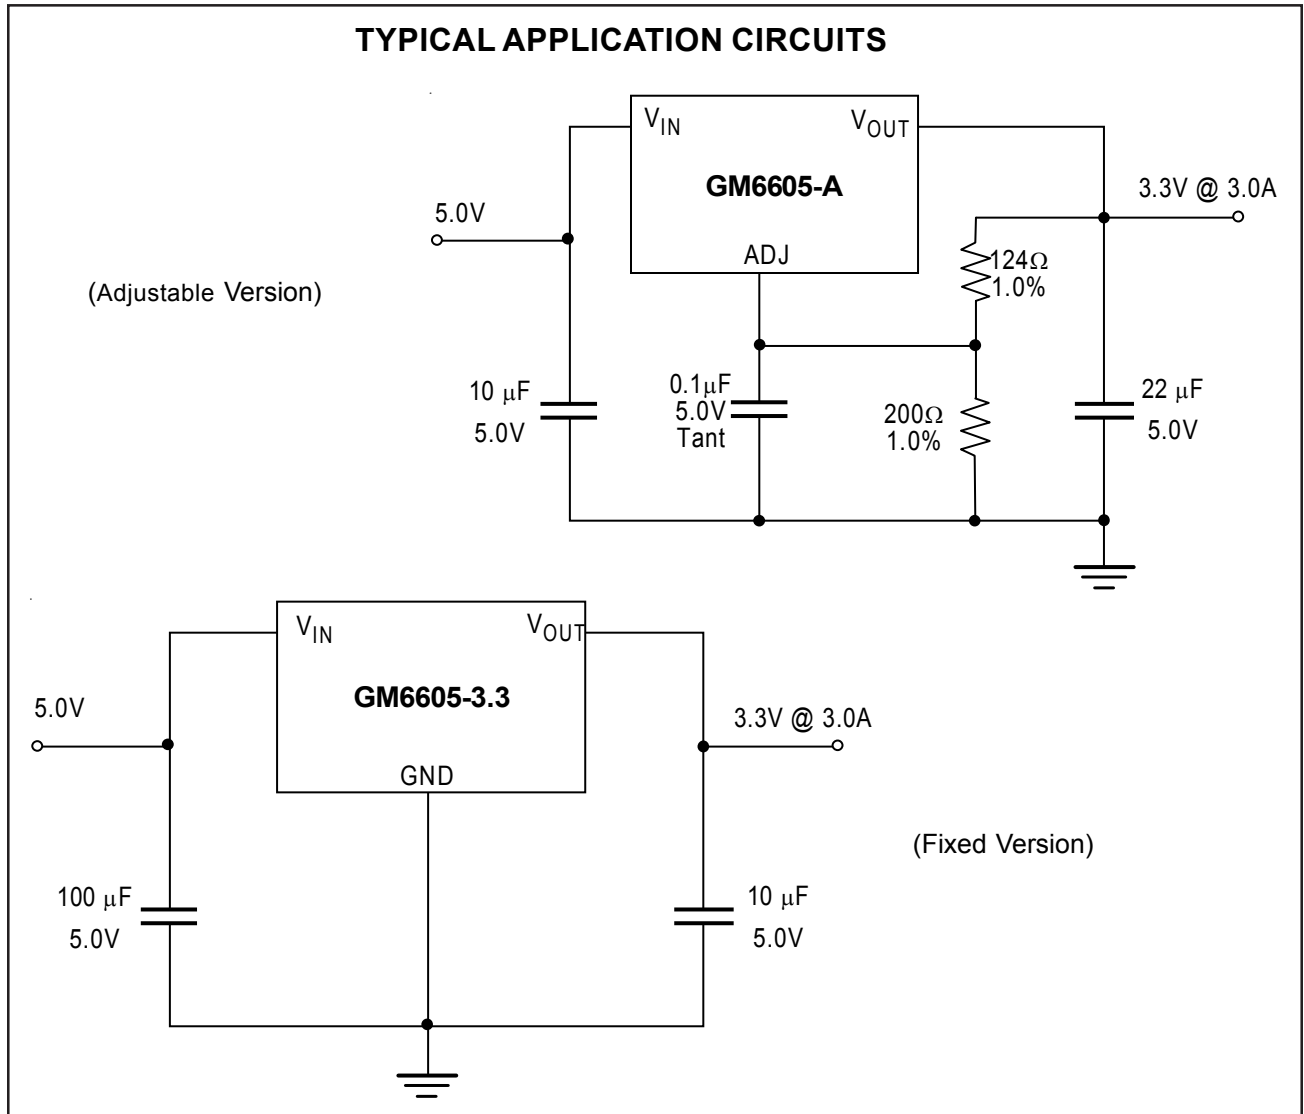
TYPICAL APPLICATION CIRCUITS

$V_{IN}$

$V_{OUT}$

GM6605-A

3.3V @ 3.0A

5.0V

ADJ

124Ω
1.0%

(Adjustable Version)

10 μF
5.0V

0.1μF
5.0V
Tant

200Ω
1.0%

22 μF
5.0V

$V_{IN}$

$V_{OUT}$

GM6605-3.3

5.0V

3.3V @ 3.0A

GND

(Fixed Version)

100 μF
5.0V

10 μF
5.0V